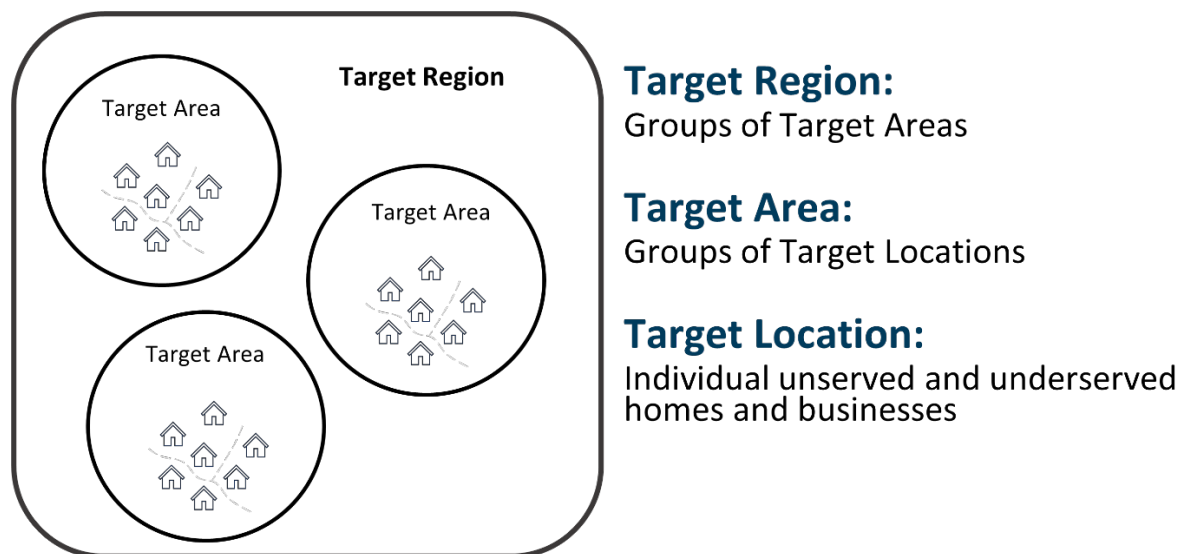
Target Region

Target Area

Target Area

Target Area

Target Region:
Groups of Target Areas

Target Area:
Groups of Target Locations

Target Location:
Individual unserved and underserved homes and businesses